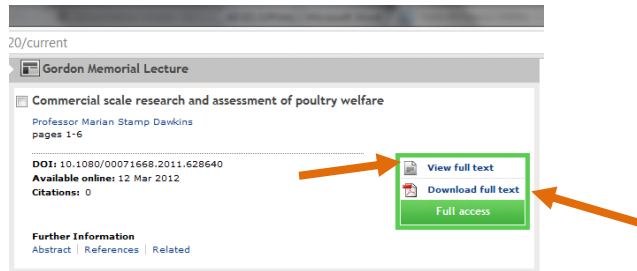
20/current

Gordon Memorial Lecture

Commercial scale research and assessment of poultry welfare

Professor Marian Stamp Dawkins
pages 1-6

DOI: 10.1080/00071668.2011.628640
Available online: 12 Mar 2012
Citations: 0

View full text
Download full text
Full access

Further Information
Abstract | References | Related